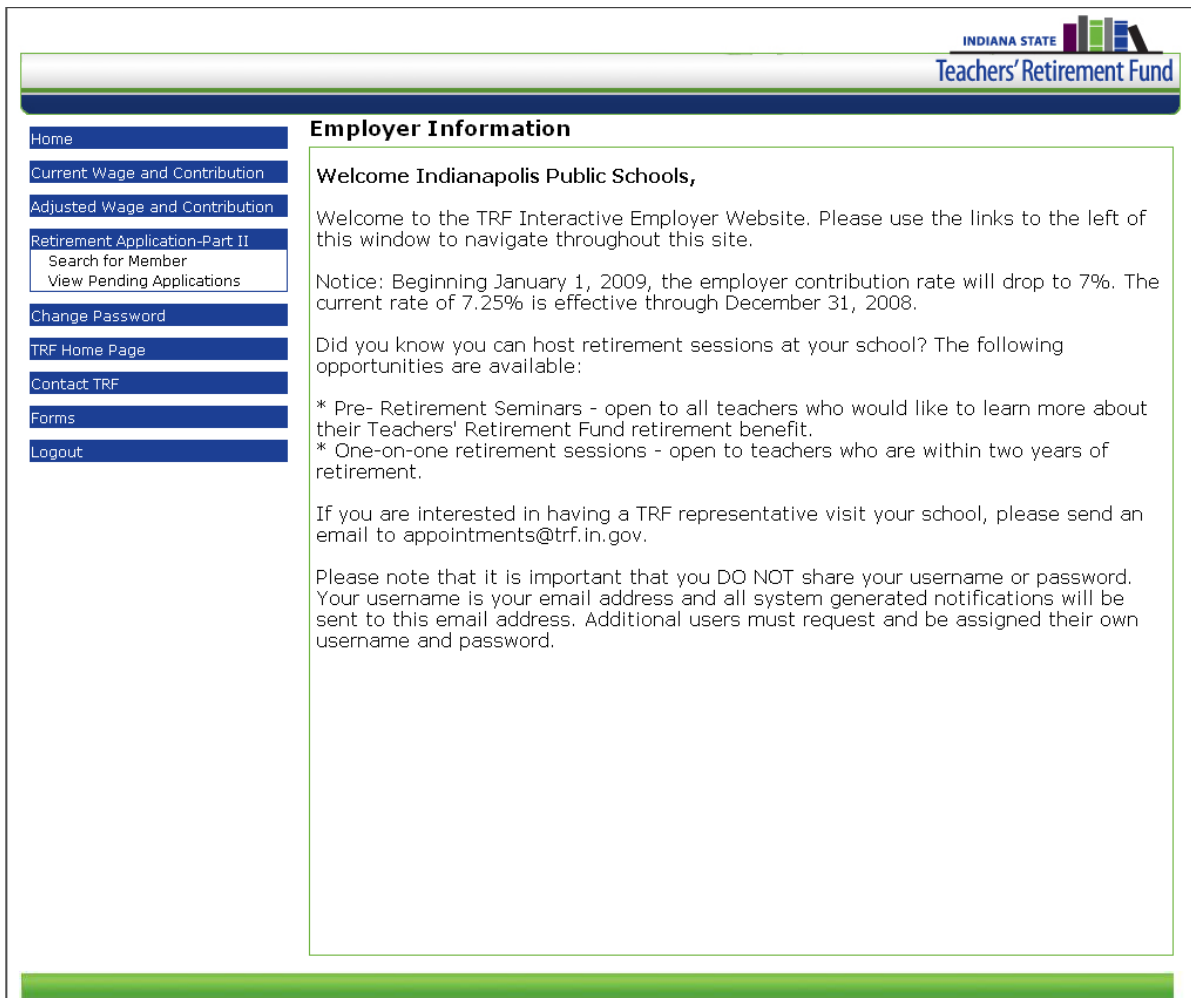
INDIANA STATE
Teachers' Retirement Fund

Home
Current Wage and Contribution
Adjusted Wage and Contribution
Retirement Application-Part II
Search for Member
View Pending Applications
Change Password
TRF Home Page
Contact TRF
Forms
Logout

Employer Information

Welcome Indianapolis Public Schools,

Welcome to the TRF Interactive Employer Website. Please use the links to the left of this window to navigate throughout this site.

Notice: Beginning January 1, 2009, the employer contribution rate will drop to 7%. The current rate of 7.25% is effective through December 31, 2008.

Did you know you can host retirement sessions at your school? The following opportunities are available:

* Pre- Retirement Seminars - open to all teachers who would like to learn more about their Teachers' Retirement Fund retirement benefit.
* One-on-one retirement sessions - open to teachers who are within two years of retirement.

If you are interested in having a TRF representative visit your school, please send an email to appointments@trf.in.gov.

Please note that it is important that you DO NOT share your username or password. Your username is your email address and all system generated notifications will be sent to this email address. Additional users must request and be assigned their own username and password.